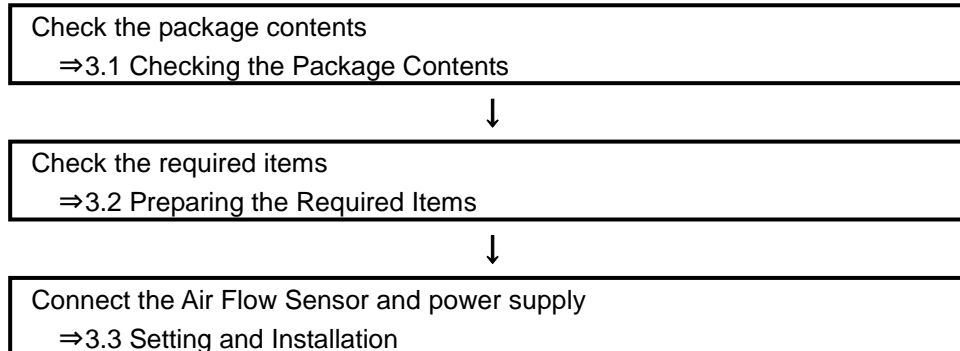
Check the package contents
⇒3.1 Checking the Package Contents

↓

Check the required items
⇒3.2 Preparing the Required Items

↓

Connect the Air Flow Sensor and power supply
⇒3.3 Setting and Installation